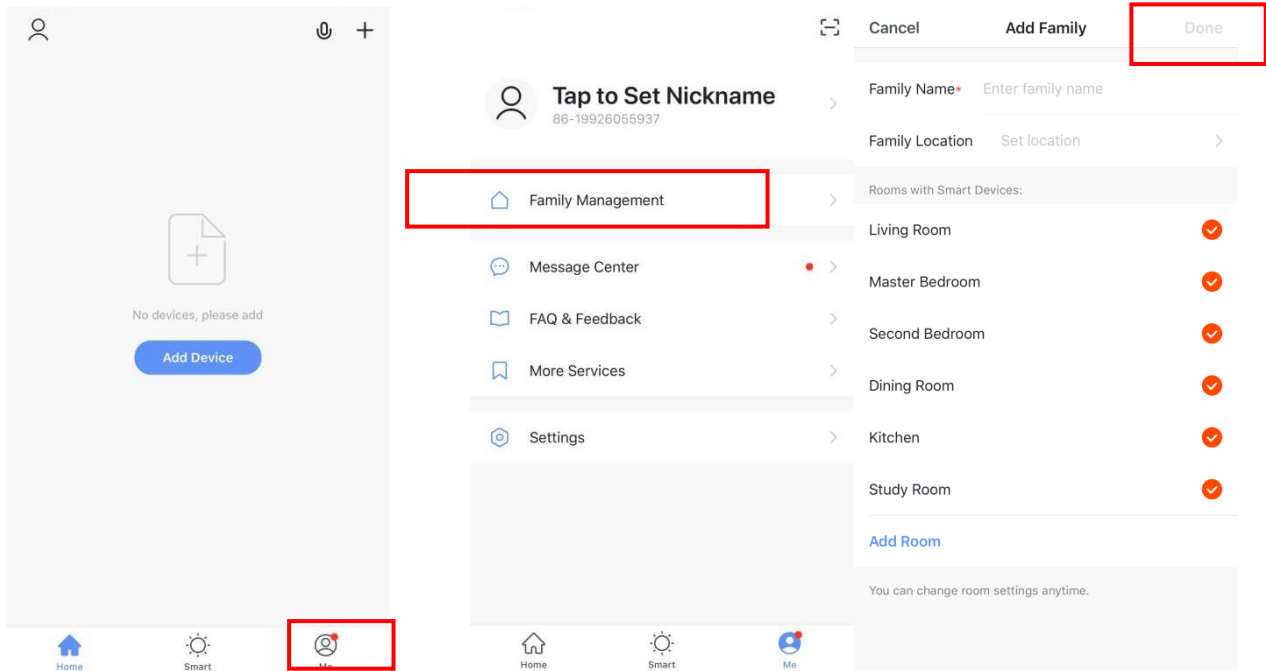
No devices, please add

Add Device

Home
Smart
Me

Tap to Set Nickname
86-19926055937

Family Management

Message Center

FAQ & Feedback

More Services

Settings

Home
Smart
Me

Cancel
Add Family
Done

Family Name* Enter family name

Family Location Set location

Rooms with Smart Devices:

Living Room

Master Bedroom

Second Bedroom

Dining Room

Kitchen

Study Room

Add Room

You can change room settings anytime.